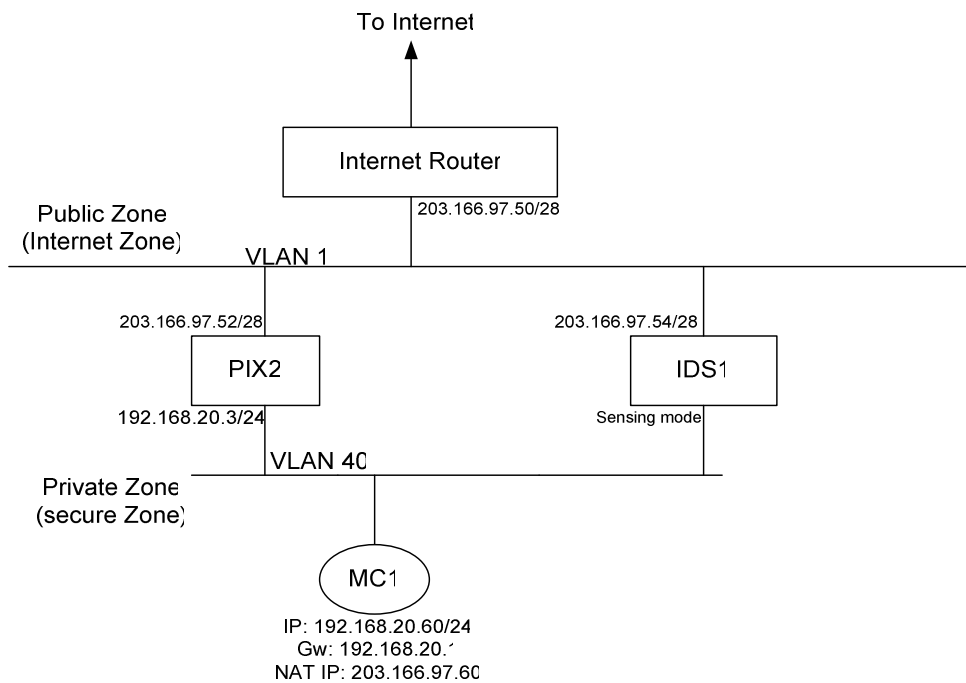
To Internet

Internet Router

203.166.97.50/28

Public Zone (Internet Zone)

VLAN 1

203.166.97.52/28

PIX2

192.168.20.3/24

203.166.97.54/28

IDS1

Sensing mode

VLAN 40

Private Zone (secure Zone)

MC1

IP: 192.168.20.60/24
Gw: 192.168.20.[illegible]
NAT IP: 203.166.97.60